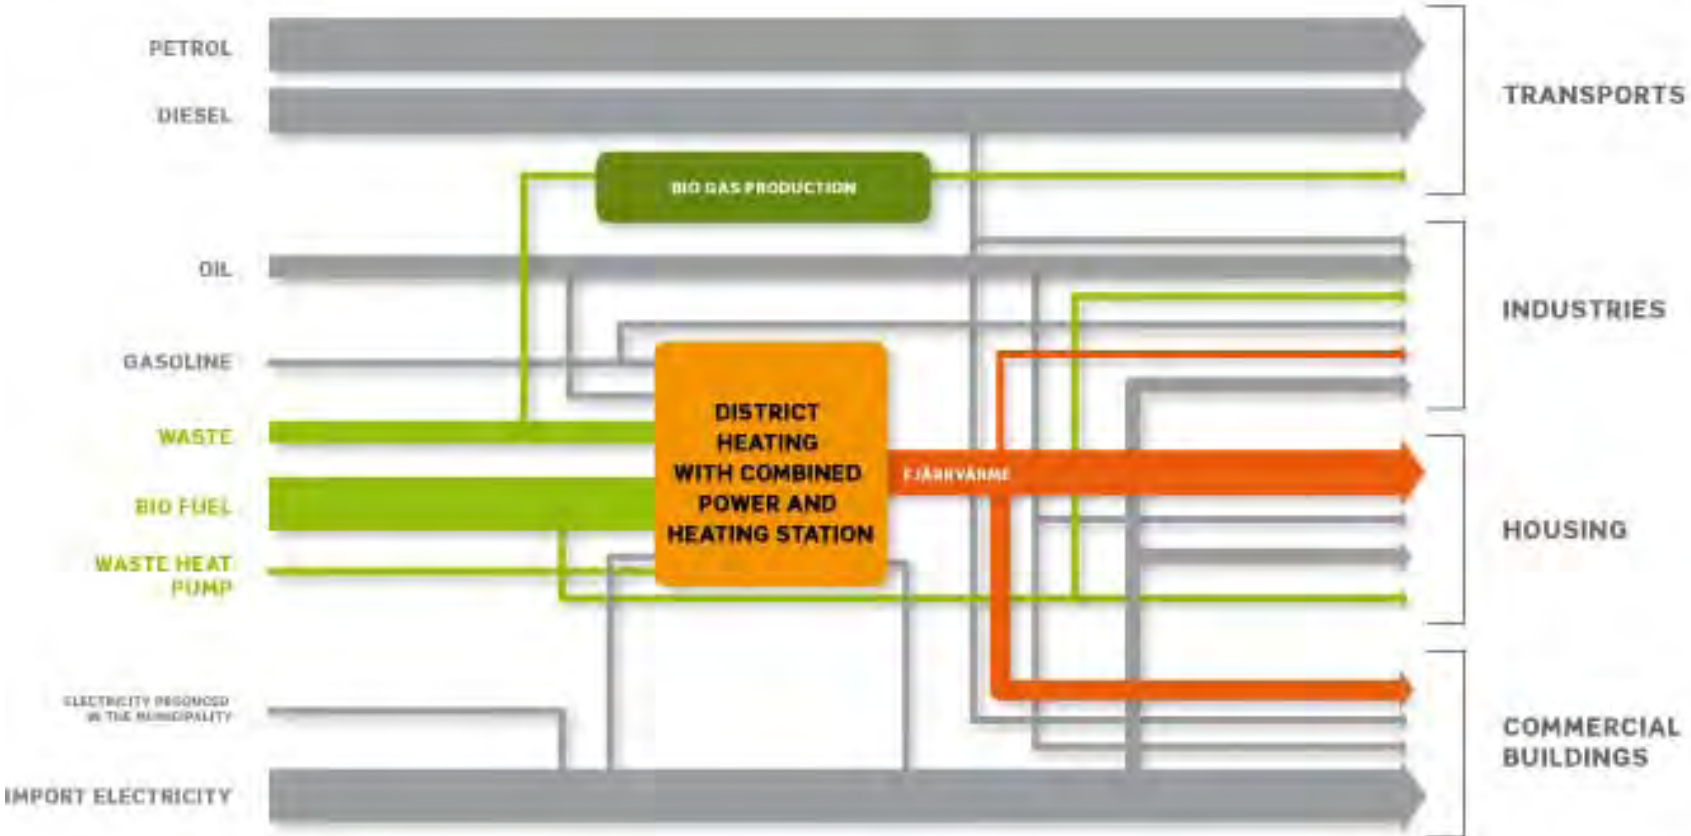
PETROL

DIESEL

BIO GAS PRODUCTION

OIL

GASOLINE

WASTE

BIO FUEL

WASTE HEAT PUMP

ELECTRICITY PRODUCED IN THE MUNICIPALITY

IMPORT ELECTRICITY

DISTRICT HEATING WITH COMBINED POWER AND HEATING STATION

FJÄRRVÄRME

TRANSPORTS

INDUSTRIES

HOUSING

COMMERCIAL BUILDINGS